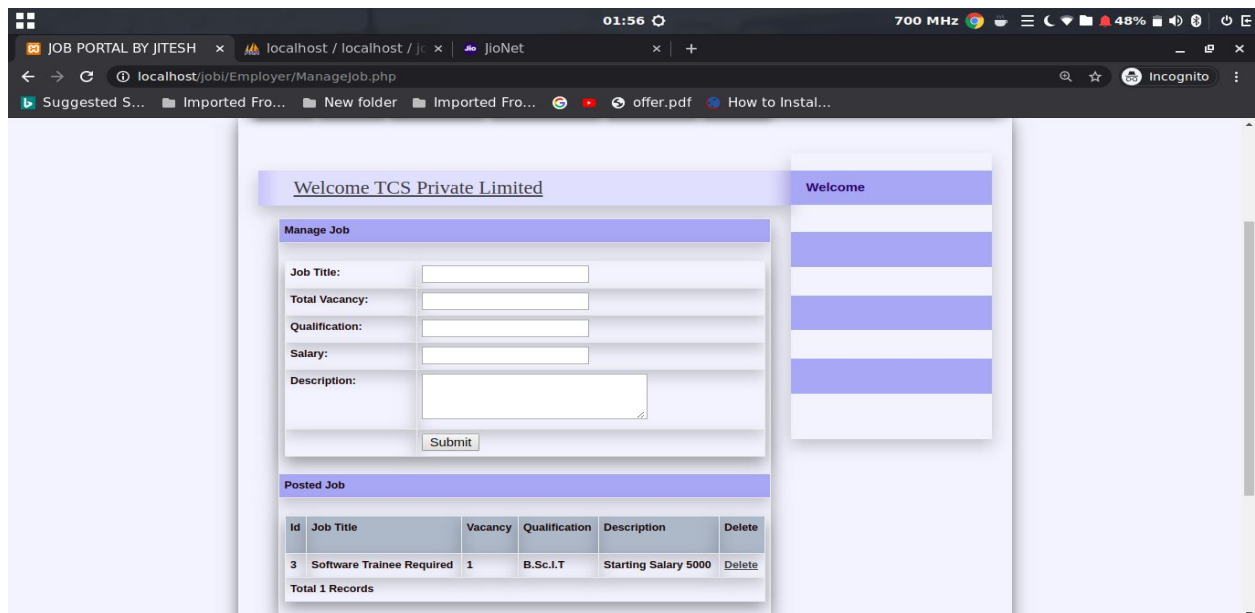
01:56

700 MHz 48%

JOB PORTAL BY JITESH ×
localhost / localhost / jc ×
JioNet ×
+

localhost/jobi/Employer/ManageJob.php

Incognito

Suggested S... Imported Fro... New folder Imported Fro... offer.pdf How to Instal...

Welcome TCS Private Limited

Welcome

Manage Job

Job Title:
Total Vacancy:
Qualification:
Salary:
Description:

Submit

Posted Job

| Id | Job Title | Vacancy | Qualification | Description | Delete |
|---|---|---|---|---|---|
| 3 | Software Trainee Required | 1 | B.Sc.I.T | Starting Salary 5000 | Delete |
| Total 1 Records | | | | | |